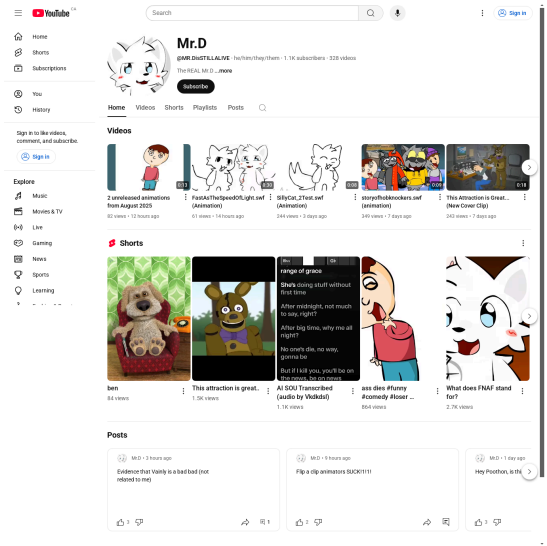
YouTube CA

Search

Sign in

Home
Shorts
Subscriptions
You
History

Sign in to like videos, comment, and subscribe.
Sign in

Explore
Music
Movies & TV
Live
Gaming
News
Sports
Learning

Mr.D
@MR.DisSTILLALIVE · he/him/they/them · 1.1K subscribers · 328 videos
The REAL Mr.D ...more
Subscribe

Home Videos Shorts Playlists Posts

Videos

0:13
2 unreleased animations from August 2025
82 views · 12 hours ago

0:30
FastAsTheSpeedOfLight.swf (Animation)
61 views · 14 hours ago

0:08
SillyCat_2Test.swf (Animation)
244 views · 3 days ago

0:09
storyofrobknockers.swf (animation)
349 views · 7 days ago

0:18
This Attraction is Great... (New Cover Clip)
243 views · 7 days ago

Shorts

ben
84 views

This attraction is great...
1.5K views

range of grace
Shu's doing stuff without first time
After midnight, not much to say, right?
After big time, why me all night?
No one's die, no way, gonna be
But if I kill you, you'll be on the news, be on news
AI SOU Transcribed (audio by Vkdkdsl)
1.1K views

ass dies #funny #comedy #loser ...
864 views

What does FNAF stand for?
2.7K views

Posts

Mr.D · 3 hours ago
Evidence that Vainly is a bad bad (not related to me)
3 1

Mr.D · 9 hours ago
Flip a clip animators SUCK!!1!1!
2

Mr.D · 1 day ago
Hey Poothon, is th
3